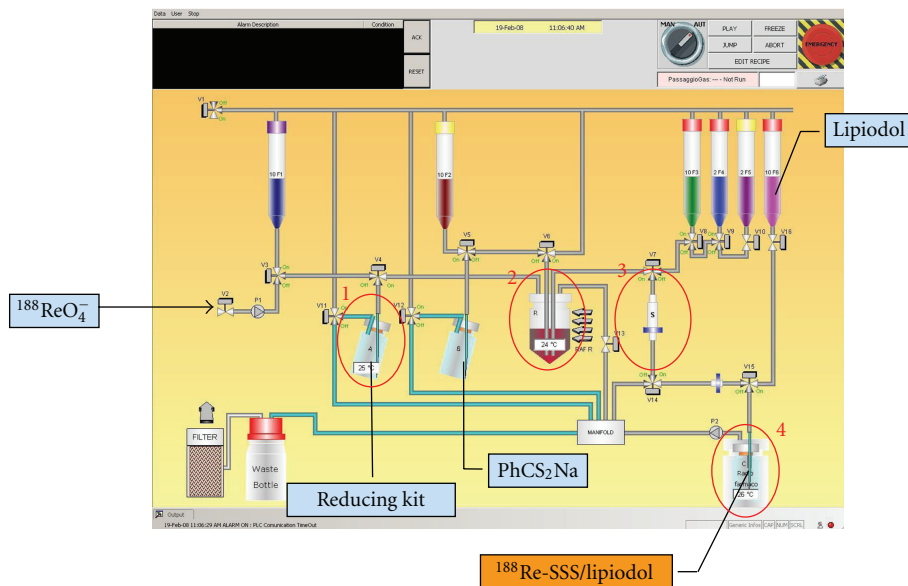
Data User Stop

Alarm Description | Condition

ACK

RESET

19-Feb-08 11:06:40 AM

MAN AUT

PLAY FREEZE

JUMP ABORT

EDIT RECIPE

EMERGENCY

PassaggioGas: --- - Not Run

V1

10 F1

10 F2

10 F3 2 F4 2 F5 10 F6

Lipiodol

V3 V4 V5 V6 V7 V8 V9 V10 V16

$^{188}ReO_4^-$

V2 P1

V11 V12

1 2 3

A 25 °C

B

R 24 °C

CAF R

13

S

V14 V15

MANIFOLD

P2

FILTER

Waste Bottle

4

C Radio farmaco 26 °C

Reducing kit

$PhCS_2Na$

Output

19-Feb-08 11:06:29 AM ALARM ON : PLC Comunication TimeOut

Generic Infos CAP NUM SCRL

$^{188}$Re-SSS/lipiodol